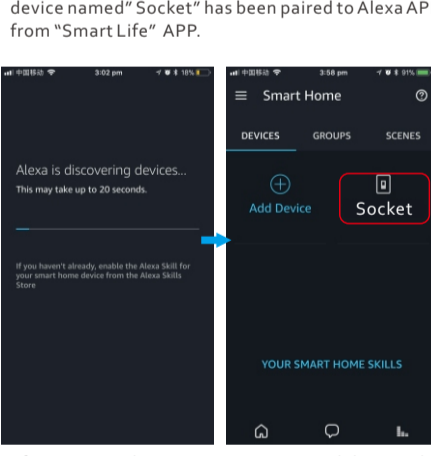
device named" Socket" has been paired to Alexa AP from "Smart Life" APP.

中国移动 3:02 pm 18%

Alexa is discovering devices...
This may take up to 20 seconds.

If you haven't already, enable the Alexa Skill for your smart home device from the Alexa Skills Store

中国移动 3:58 pm 91%

Smart Home

DEVICES GROUPS SCENES

Add Device

Socket

YOUR SMART HOME SKILLS